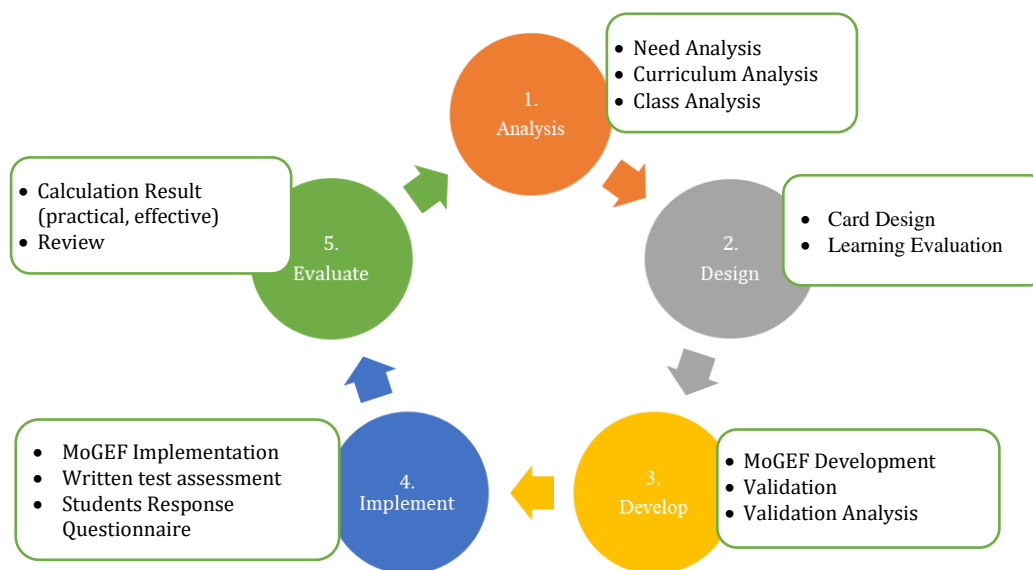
1.
Analysis

- Need Analysis
- Curriculum Analysis
- Class Analysis

2.
Design

- Card Design
- Learning Evaluation

3.
Develop

- MoGEF Development
- Validation
- Validation Analysis

4.
Implement

- MoGEF Implementation
- Written test assessment
- Students Response Questionnaire

5.
Evaluate

- Calculation Result (practical, effective)
- Review